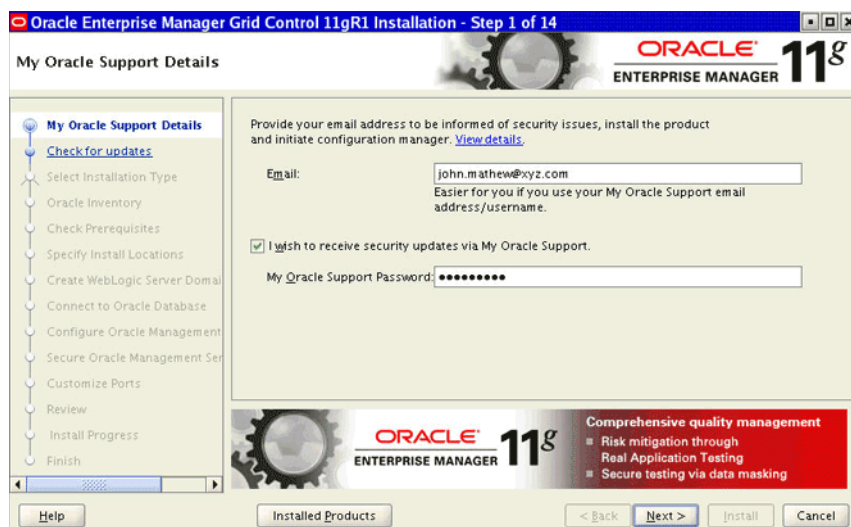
Oracle Enterprise Manager Grid Control 11gR1 Installation - Step 1 of 14

My Oracle Support Details

ORACLE
ENTERPRISE MANAGER 11g

My Oracle Support Details
Check for updates
Select Installation Type
Oracle Inventory
Check Prerequisites
Specify Install Locations
Create WebLogic Server Domai
Connect to Oracle Database
Configure Oracle Management
Secure Oracle Management Ser
Customize Ports
Review
Install Progress
Finish

Provide your email address to be informed of security issues, install the product and initiate configuration manager. View details.

Email: john.mathew@xyz.com

Easier for you if you use your My Oracle Support email address/username.

I wish to receive security updates via My Oracle Support.

My Oracle Support Password: •••••••••

ORACLE
ENTERPRISE MANAGER 11g

Comprehensive quality management
Risk mitigation through Real Application Testing
Secure testing via data masking

Help

Installed Products

< Back

Next >

Install

Cancel